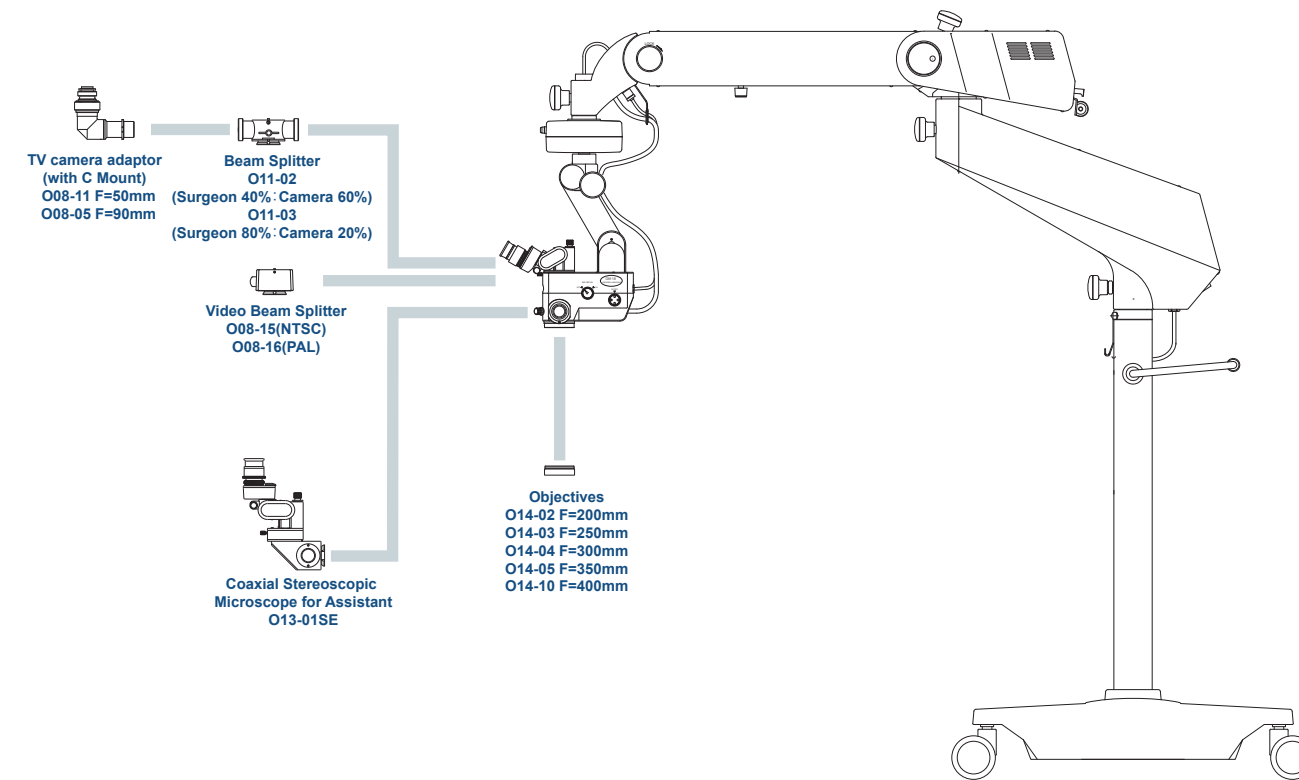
TV camera adaptor
(with C Mount)
O08-11 F=50mm
O08-05 F=90mm

Beam Splitter
O11-02
(Surgeon 40%:Camera 60%)
O11-03
(Surgeon 80%:Camera 20%)

Video Beam Splitter
O08-15(NTSC)
O08-16(PAL)

Coaxial Stereoscopic
Microscope for Assistant
O13-01SE

Objectives
O14-02 F=200mm
O14-03 F=250mm
O14-04 F=300mm
O14-05 F=350mm
O14-10 F=400mm